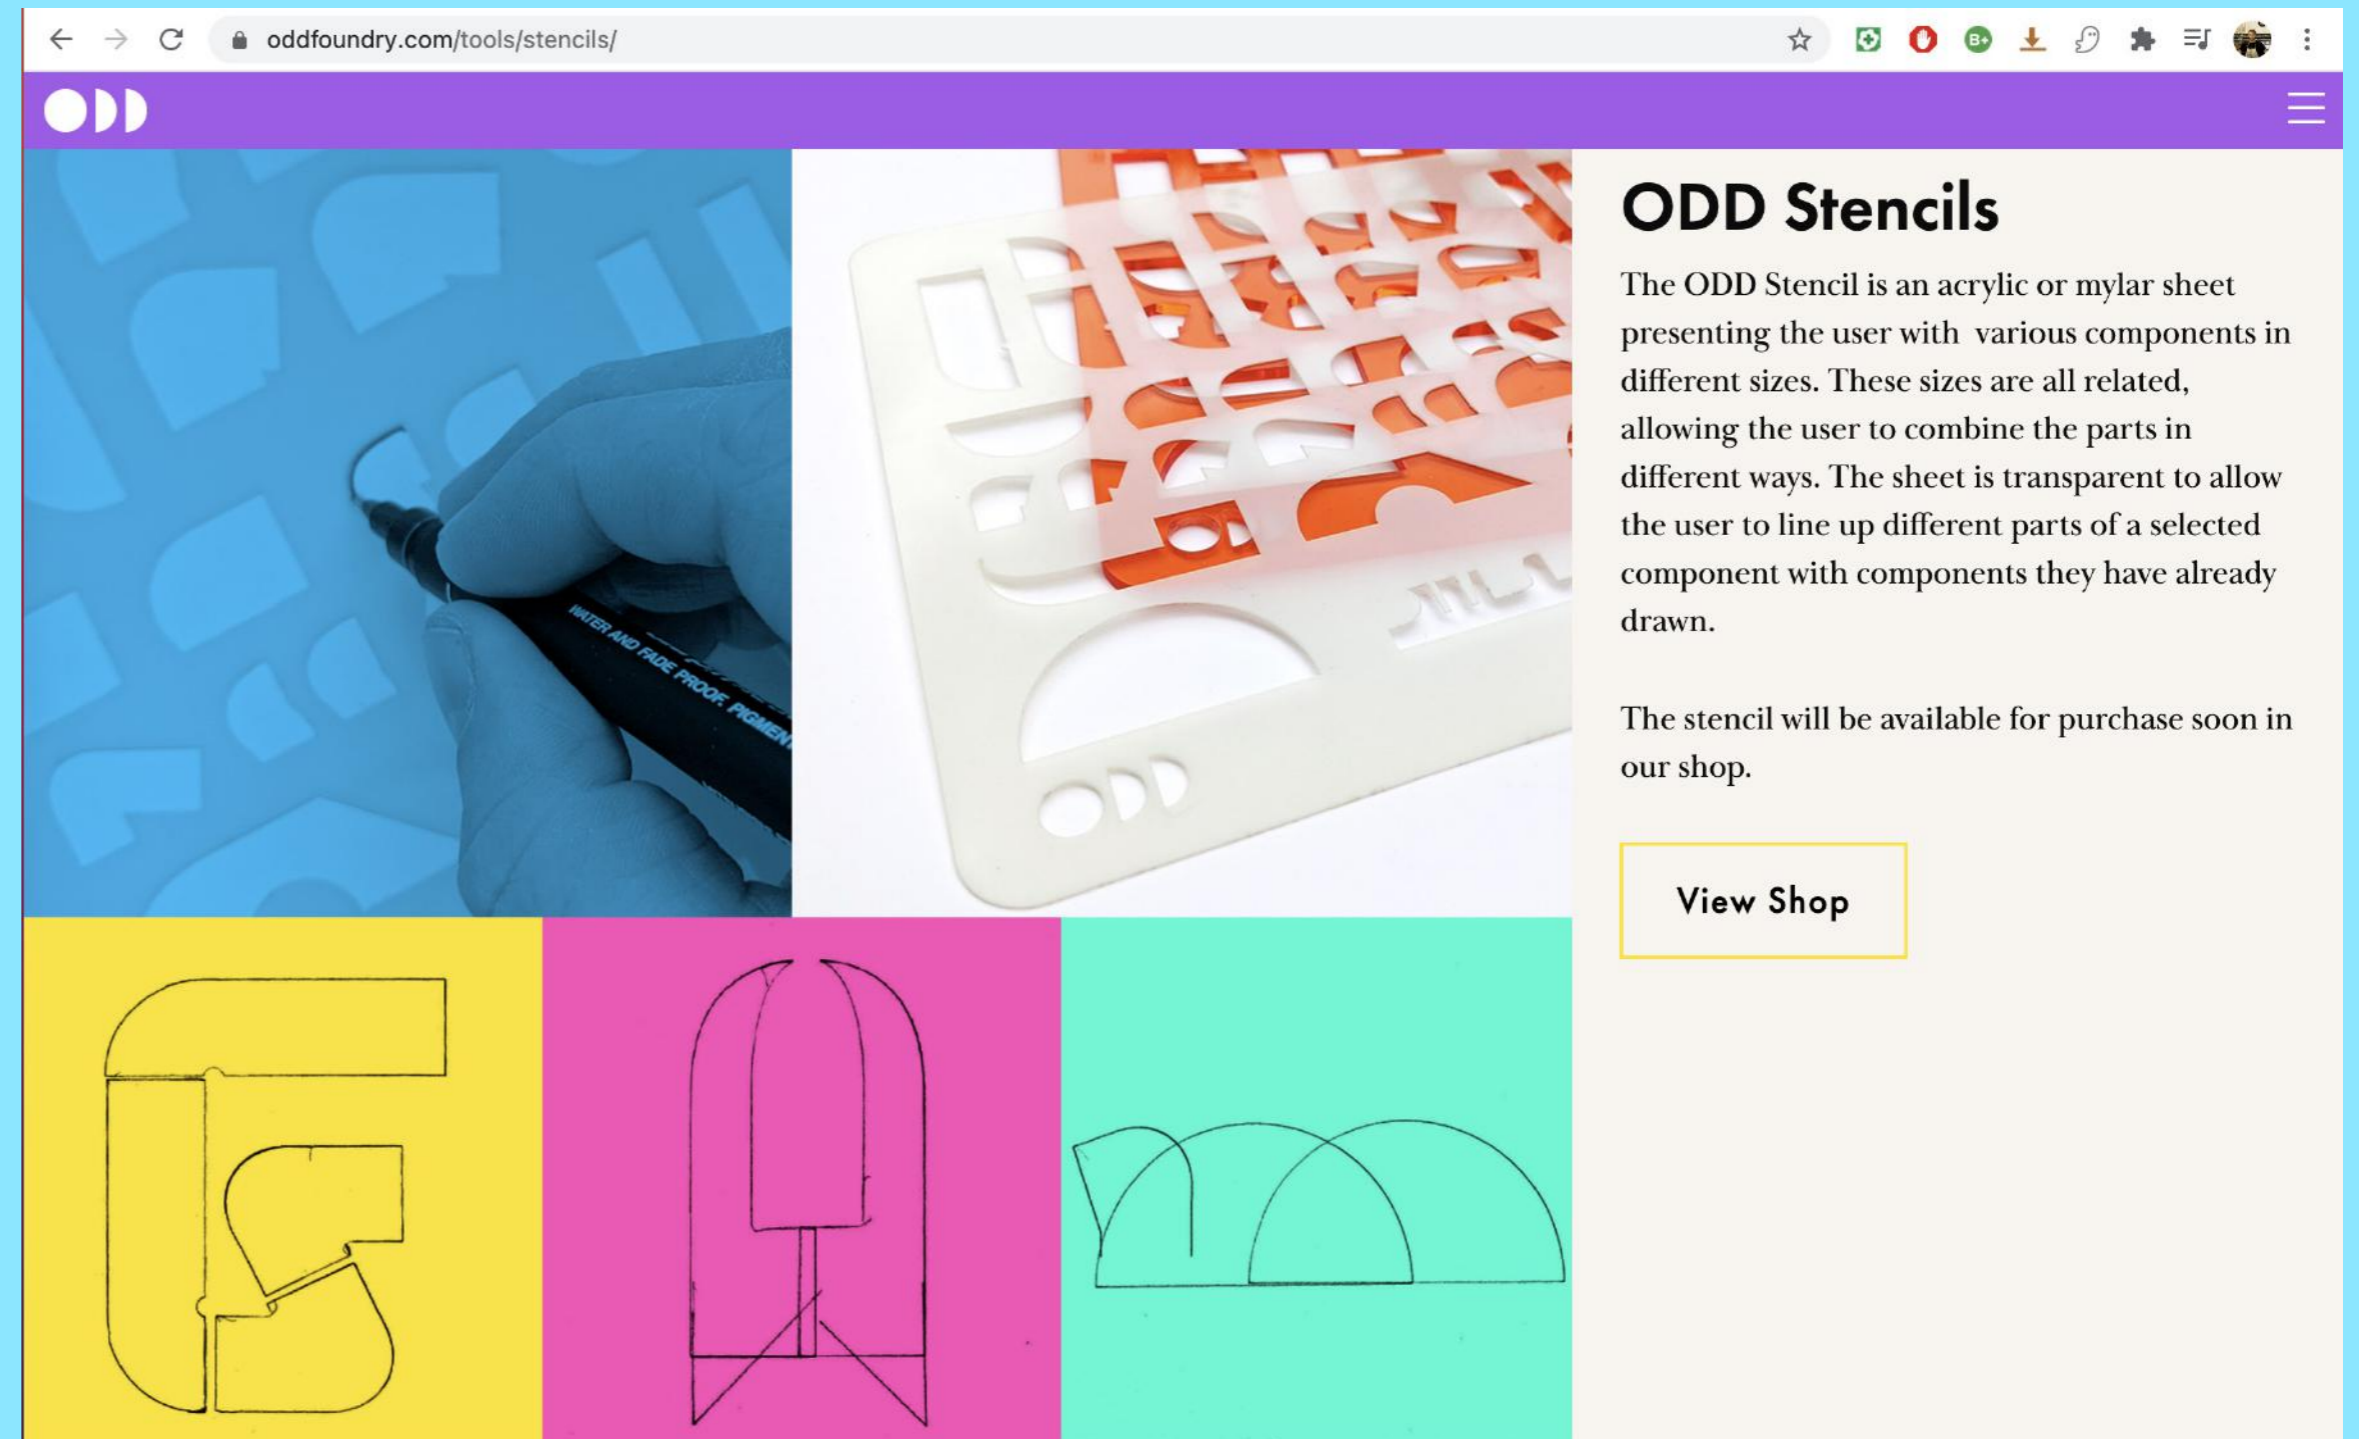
oddfoundry.com/tools/stencils/

ODD Stencils

The ODD Stencil is an acrylic or mylar sheet presenting the user with various components in different sizes. These sizes are all related, allowing the user to combine the parts in different ways. The sheet is transparent to allow the user to line up different parts of a selected component with components they have already drawn.

The stencil will be available for purchase soon in our shop.

View Shop

WATER AND FADE PROOF. PIGMENT